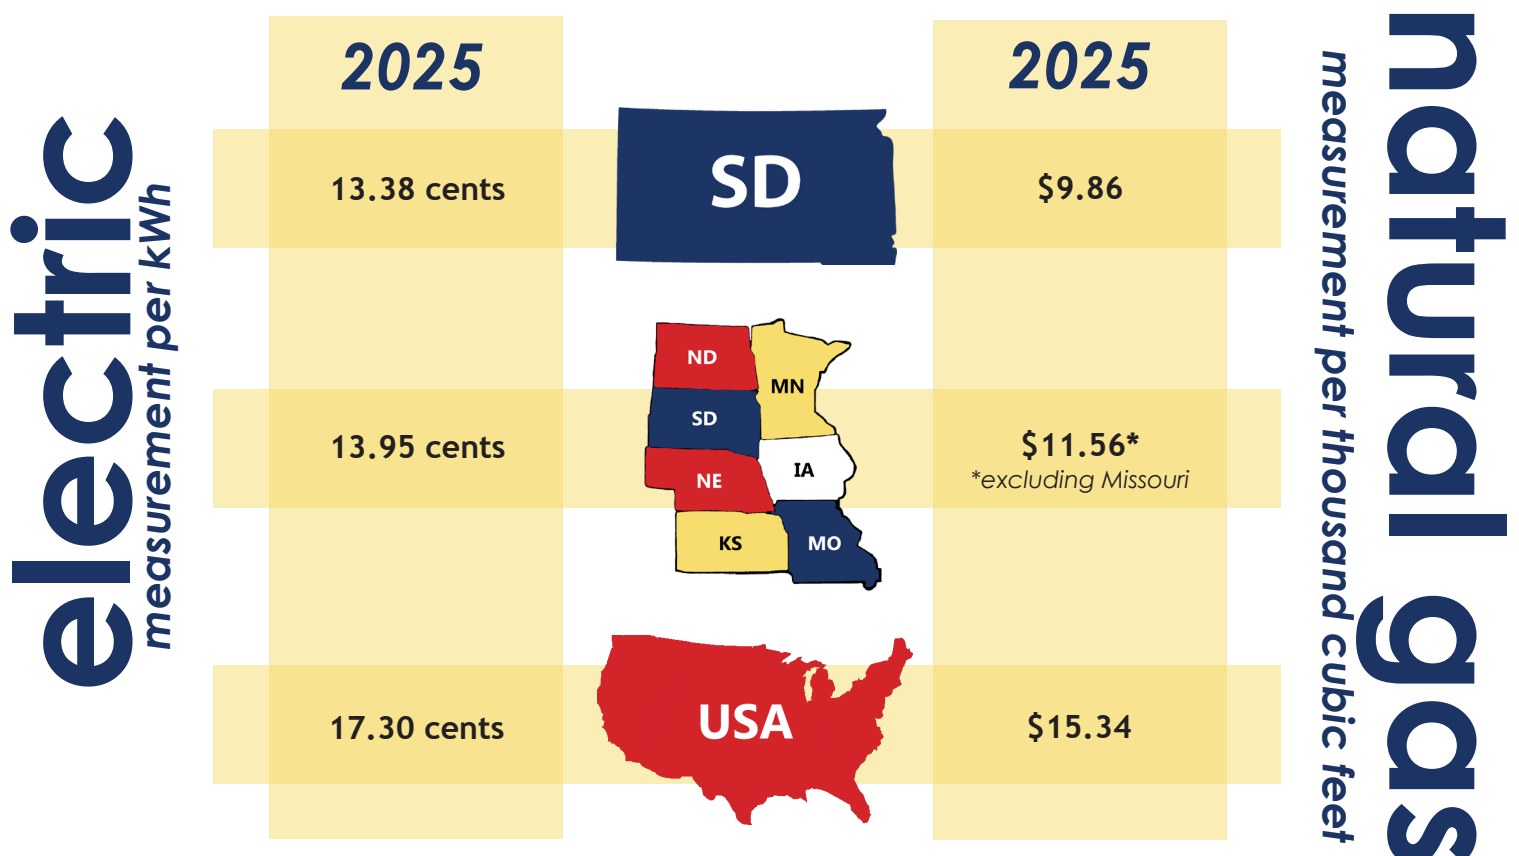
electric
measurement per kWh

2025

13.38 cents

13.95 cents

17.30 cents

SD

ND
MN
SD
IA
NE
KS
MO

USA

2025

$9.86

$11.56*
*excluding Missouri

$15.34

natural gas
measurement per thousand cubic feet